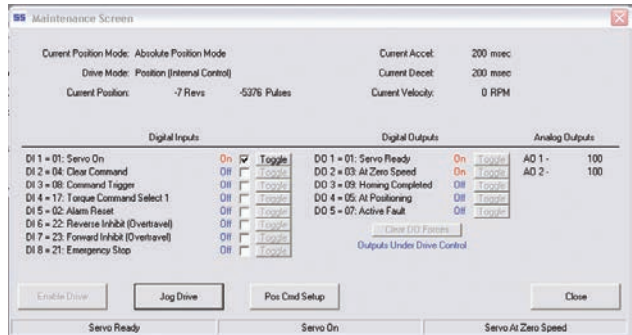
SS Maintenance Screen

Current Position Mode: Absolute Position Mode
Drive Mode: Position (Internal Control)
Current Position: -7 Revs -5376 Pulses

Current Accel: 200 msec
Current Decel: 200 msec
Current Velocity: 0 RPM

Digital Inputs

DI 1 = 01: Servo On On Toggle
DI 2 = 04: Clear Command Off Toggle
DI 3 = 08: Command Trigger Off Toggle
DI 4 = 17: Torque Command Select 1 Off Toggle
DI 5 = 02: Alarm Reset Off Toggle
DI 6 = 22: Reverse Inhibit (Overtravel) Off Toggle
DI 7 = 23: Forward Inhibit (Overtravel) Off Toggle
DI 8 = 21: Emergency Stop Off Toggle

Digital Outputs

DO 1 = 01: Servo Ready On Toggle
DO 2 = 03: At Zero Speed On Toggle
DO 3 = 09: Homing Completed Off Toggle
DO 4 = 05: At Positioning Off Toggle
DO 5 = 07: Active Fault Off Toggle
Clear DO Forces
Outputs Under Drive Control

Analog Outputs

AO 1 - 100
AO 2 - 100

Enable Drive
Jog Drive
Pos Cmd Setup
Close

Servo Ready
Servo On
Servo At Zero Speed